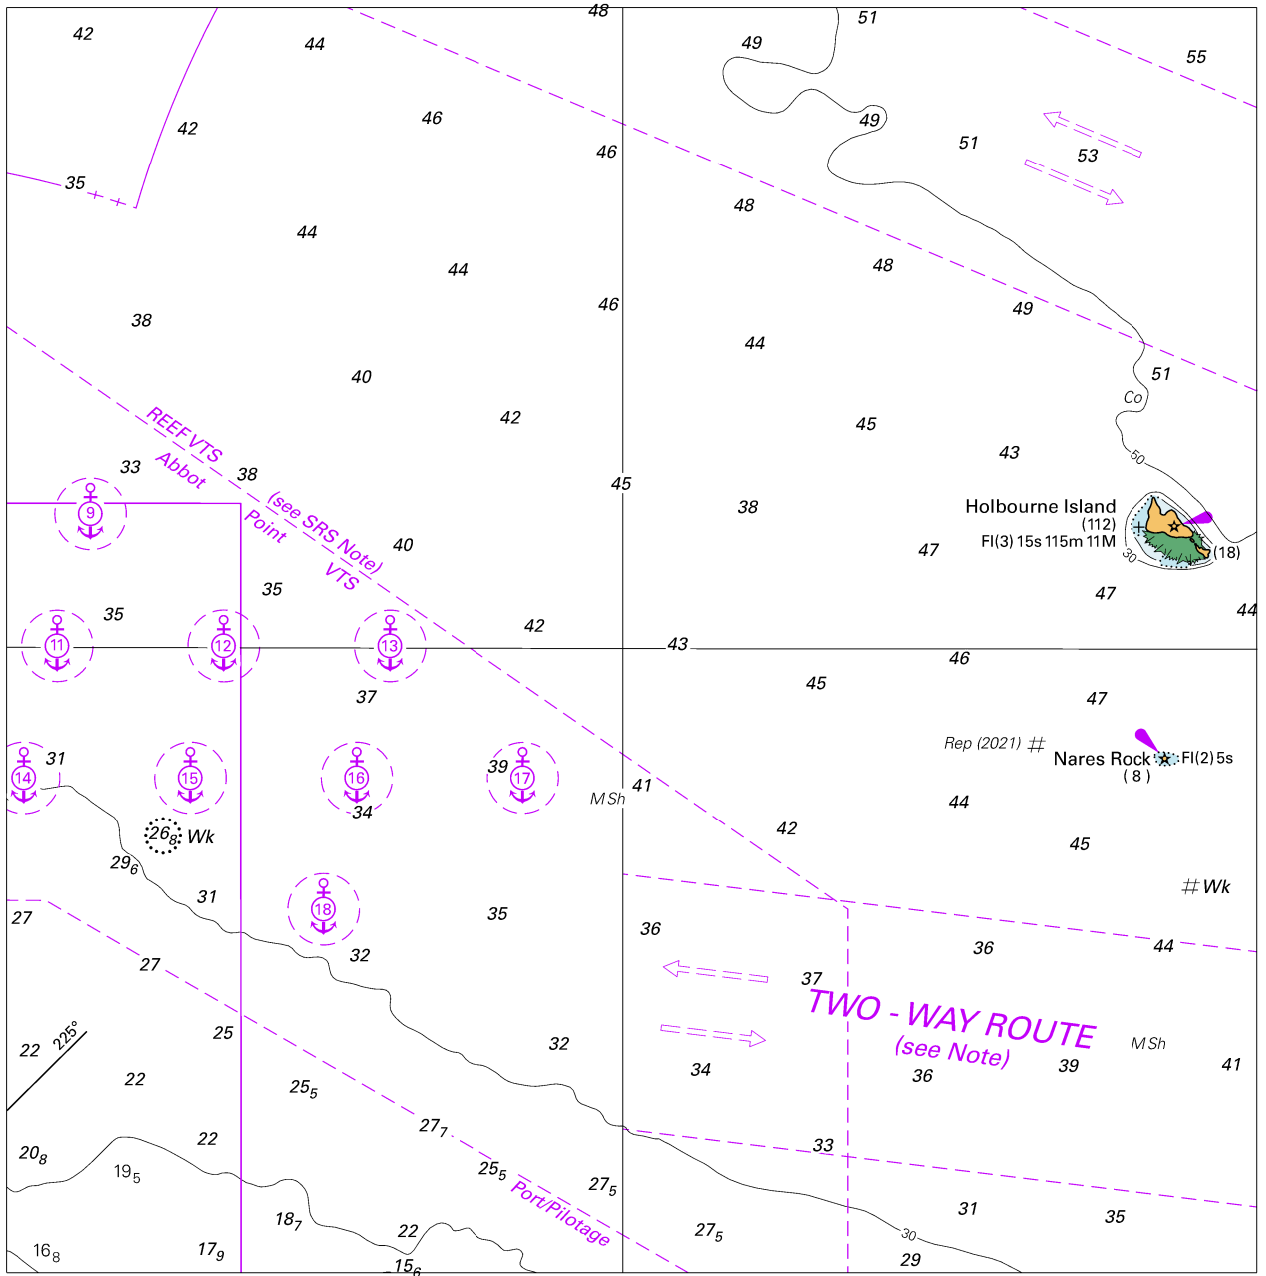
42 44 48 51 49 55
42 46 46 49 51 53
35
48
44 44 48 49
38 46 44
40 51
Co
42 45 43
REEF VTS
Abbot Point VTS
(see SRS Note)
33 38
50
45
38
Holbourne Island
(112)
Fl(3) 15s 115m 11M
(18)
30
9
40 47
35 35 47
44
11 12 13 42 43 46
45
37 47
Rep (2021) #
Nares Rock
( 8 )
Fl(2) 5s
14 31 15 16 39 17
41
M Sh
34 44
$26_8$ Wk
42
$29_6$
45
# Wk
31
18
35
27 36
36 44
32
27
37
TWO - WAY ROUTE
(see Note)
22 225° 25 32
M Sh
22 34 36 39 41
$25_5$
22 $27_7$
$20_8$ $19_5$
33
$25_5$ $27_5$
Port/Pilotage
$18_7$
$27_5$
31 35
$16_8$ $17_9$ 22
30
$15_6$ 29